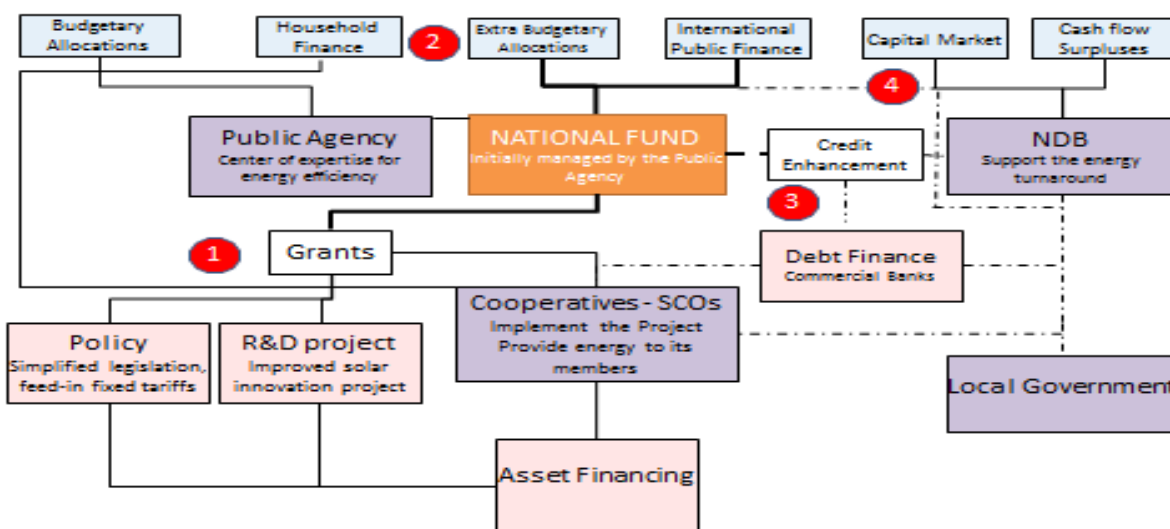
Budgetary Allocations

Household Finance

2

Extra Budgetary Allocations

International Public Finance

Capital Market

Cash flow Surpluses

4

Public Agency
Center of expertise for energy efficiency

NATIONAL FUND
Initially managed by the Public Agency

Credit Enhancement

NDB
Support the energy turnaround

3

1

Grants

Debt Finance
Commercial Banks

Cooperatives - SCOs
Implement the Project
Provide energy to its members

Policy
Simplified legislation, feed-in fixed tariffs

R&D project
Improved solar innovation project

Local Governmen

Asset Financing